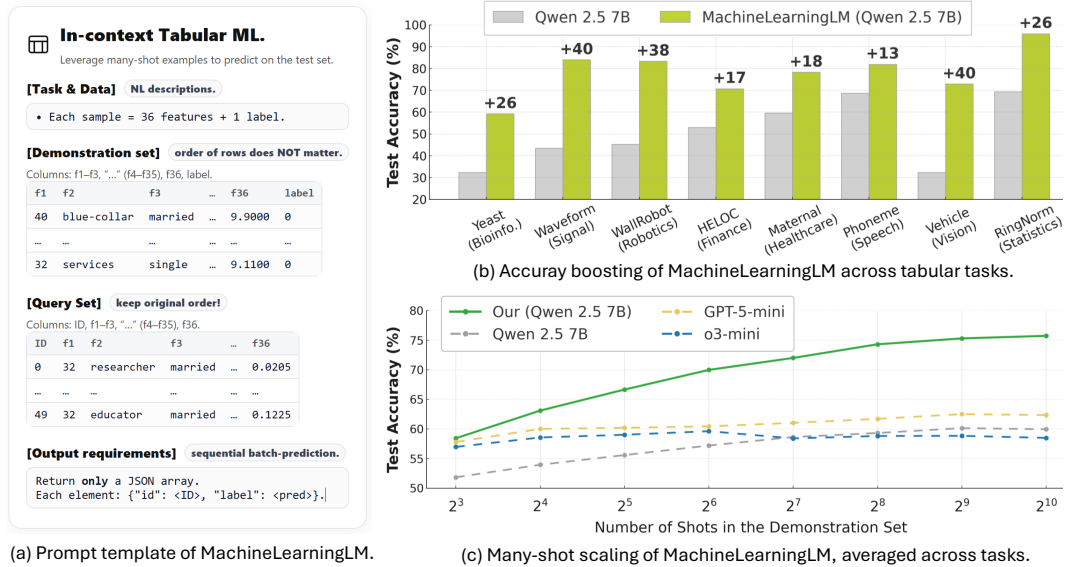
In-context Tabular ML.
Leverage many-shot examples to predict on the test set.

[Task & Data] NL descriptions.

• Each sample = 36 features + 1 label.

[Demonstration set] order of rows does NOT matter.

Columns: f1–f3, "..." (f4–f35), f36, label.

| f1 | f2 | f3 | … | f36 | label |
|---|---|---|---|---|---|
| 40 | blue-collar | married | … | 9.9000 | 0 |
| … | … | … | … | … | … |
| 32 | services | single | … | 9.1100 | 0 |

[Query Set] keep original order!

Columns: ID, f1–f3, "..." (f4–f35), f36.

| ID | f1 | f2 | f3 | … | f36 |
|---|---|---|---|---|---|
| 0 | 32 | researcher | married | … | 0.0205 |
| … | … | … | … | … | … |
| 49 | 32 | educator | married | … | 0.1225 |

[Output requirements] sequential batch-prediction.

Return only a JSON array.
Each element: {"id": <ID>, "label": <pred>}.

(a) Prompt template of MachineLearningLM.

Qwen 2.5 7B   MachineLearningLM (Qwen 2.5 7B)

Test Accuracy (%)
100 90 80 70 60 50 40 30 20

+26 +40 +38 +17 +18 +13 +40 +26

Yeast (Bioinfo.)
Waveform (Signal)
WallRobot (Robotics)
HELOC (Finance)
Maternal (Healthcare)
Phoneme (Speech)
Vehicle (Vision)
RingNorm (Statistics)

(b) Accuray boosting of MachineLearningLM across tabular tasks.

Our (Qwen 2.5 7B)   GPT-5-mini
Qwen 2.5 7B   o3-mini

Test Accuracy (%)
80 75 70 65 60 55 50

$2^3$ $2^4$ $2^5$ $2^6$ $2^7$ $2^8$ $2^9$ $2^{10}$

Number of Shots in the Demonstration Set

(c) Many-shot scaling of MachineLearningLM, averaged across tasks.